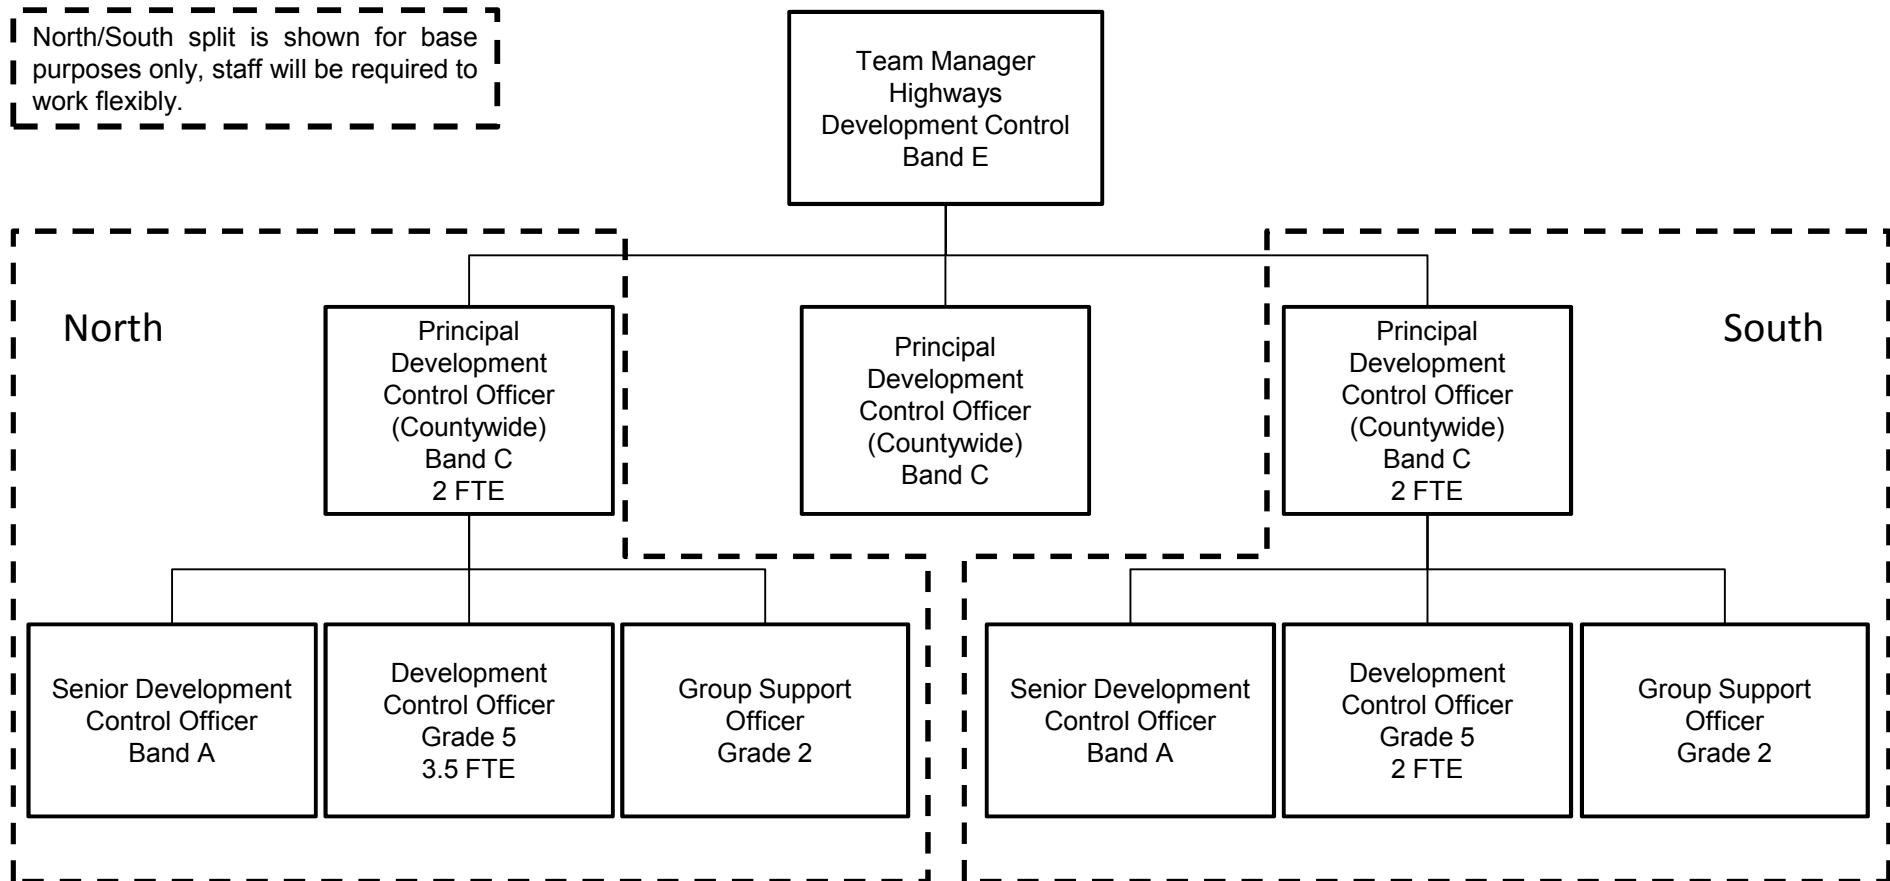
North/South split is shown for base purposes only, staff will be required to work flexibly.

Team Manager
Highways
Development Control
Band E

North

South

Principal
Development
Control Officer
(Countywide)
Band C
2 FTE

Principal
Development
Control Officer
(Countywide)
Band C

Principal
Development
Control Officer
(Countywide)
Band C
2 FTE

Senior Development
Control Officer
Band A

Development
Control Officer
Grade 5
3.5 FTE

Group Support
Officer
Grade 2

Senior Development
Control Officer
Band A

Development
Control Officer
Grade 5
2 FTE

Group Support
Officer
Grade 2